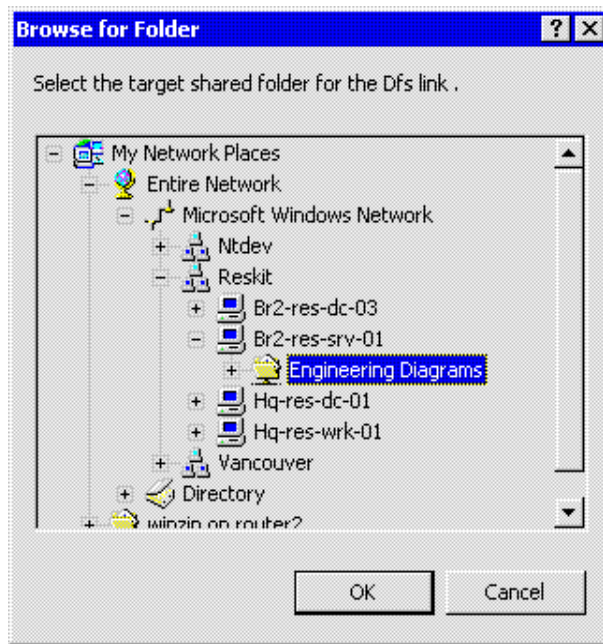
Browse for Folder

?

X

Select the target shared folder for the Dfs link .

My Network Places
Entire Network
Microsoft Windows Network
Ntdev
Reskit
Br2-res-dc-03
Br2-res-srv-01
Engineering Diagrams
Hq-res-dc-01
Hq-res-wrk-01
Vancouver
Directory
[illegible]

OK

Cancel